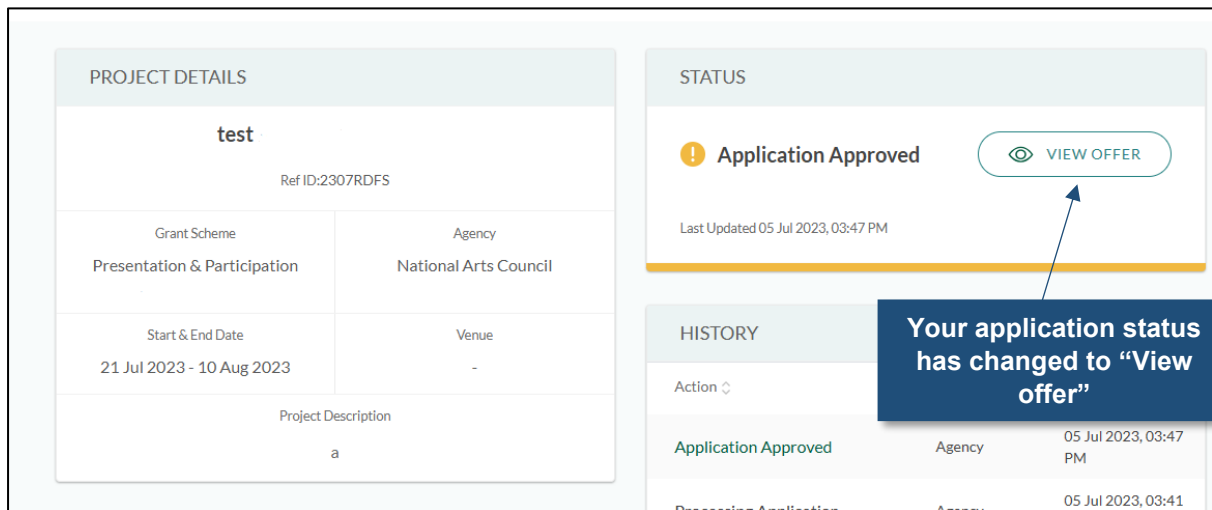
PROJECT DETAILS

test

Ref ID:2307RDFS

| Grant Scheme | Agency |
|---|---|
| Presentation & Participation | National Arts Council |
| Start & End Date | Venue |
| 21 Jul 2023 - 10 Aug 2023 | - |

Project Description

a

STATUS

Application Approved

VIEW OFFER

Last Updated 05 Jul 2023, 03:47 PM

Your application status has changed to "View offer"

HISTORY

| Action | | |
|---|---|---|
| Application Approved | Agency | 05 Jul 2023, 03:47 PM |
| Processing Application | Agency | 05 Jul 2023, 03:41 |